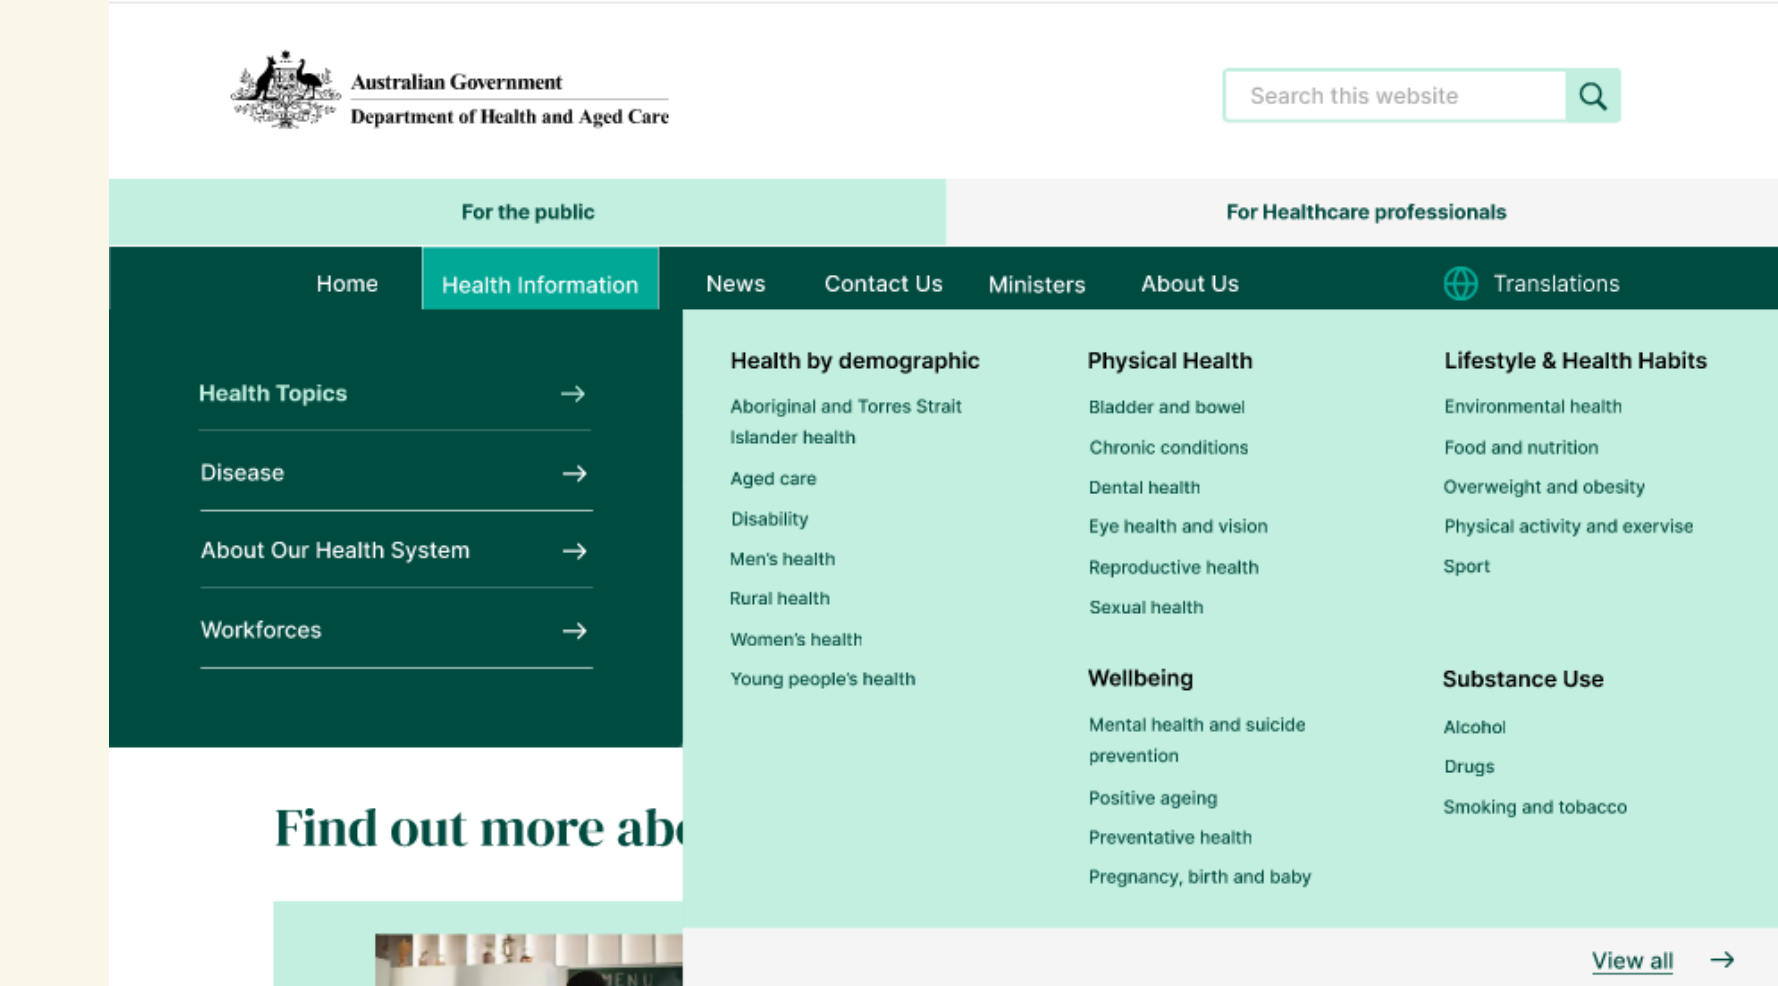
Australian Government
Department of Health and Aged Care

Search this website

For the public

For Healthcare professionals

Home

Health Information

News

Contact Us

Ministers

About Us

Translations

Health Topics →

Disease →

About Our Health System →

Workforces →

Health by demographic

Aboriginal and Torres Strait Islander health

Aged care

Disability

Men's health

Rural health

Women's health

Young people's health

Physical Health

Bladder and bowel

Chronic conditions

Dental health

Eye health and vision

Reproductive health

Sexual health

Wellbeing

Mental health and suicide prevention

Positive ageing

Preventative health

Pregnancy, birth and baby

Lifestyle & Health Habits

Environmental health

Food and nutrition

Overweight and obesity

Physical activity and exervise

Sport

Substance Use

Alcohol

Drugs

Smoking and tobacco

Find out more ab

MENU

View all →